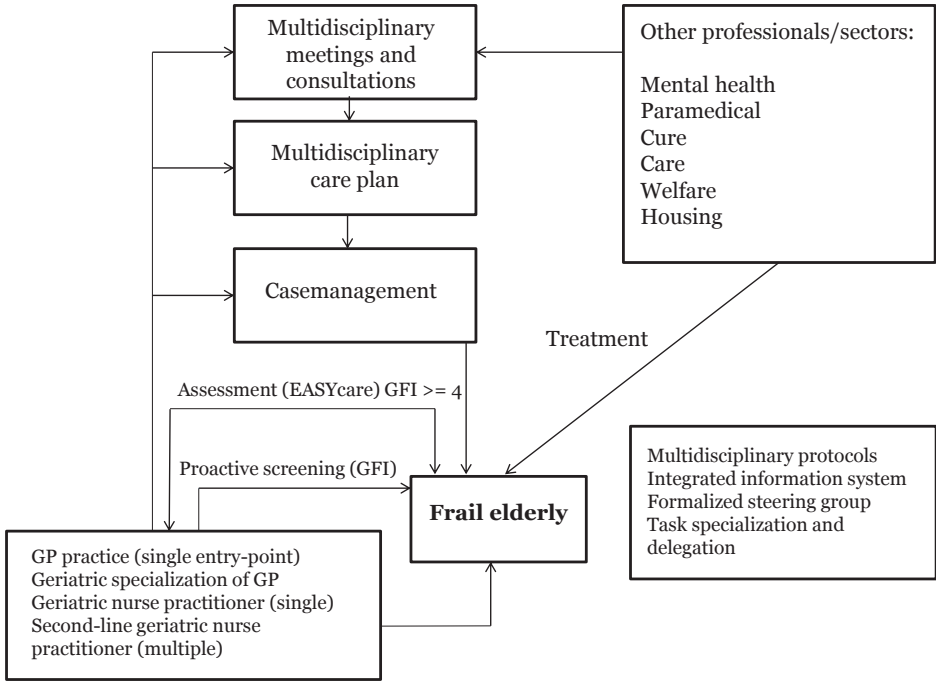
Multidisciplinary meetings and consultations

Multidisciplinary care plan

Casemanagement

Other professionals/sectors:

Mental health
Paramedical
Cure
Care
Welfare
Housing

Treatment

Assessment (EASYcare) GFI >= 4

Proactive screening (GFI)

Frail elderly

Multidisciplinary protocols
Integrated information system
Formalized steering group
Task specialization and delegation

GP practice (single entry-point)
Geriatric specialization of GP
Geriatric nurse practitioner (single)
Second-line geriatric nurse practitioner (multiple)